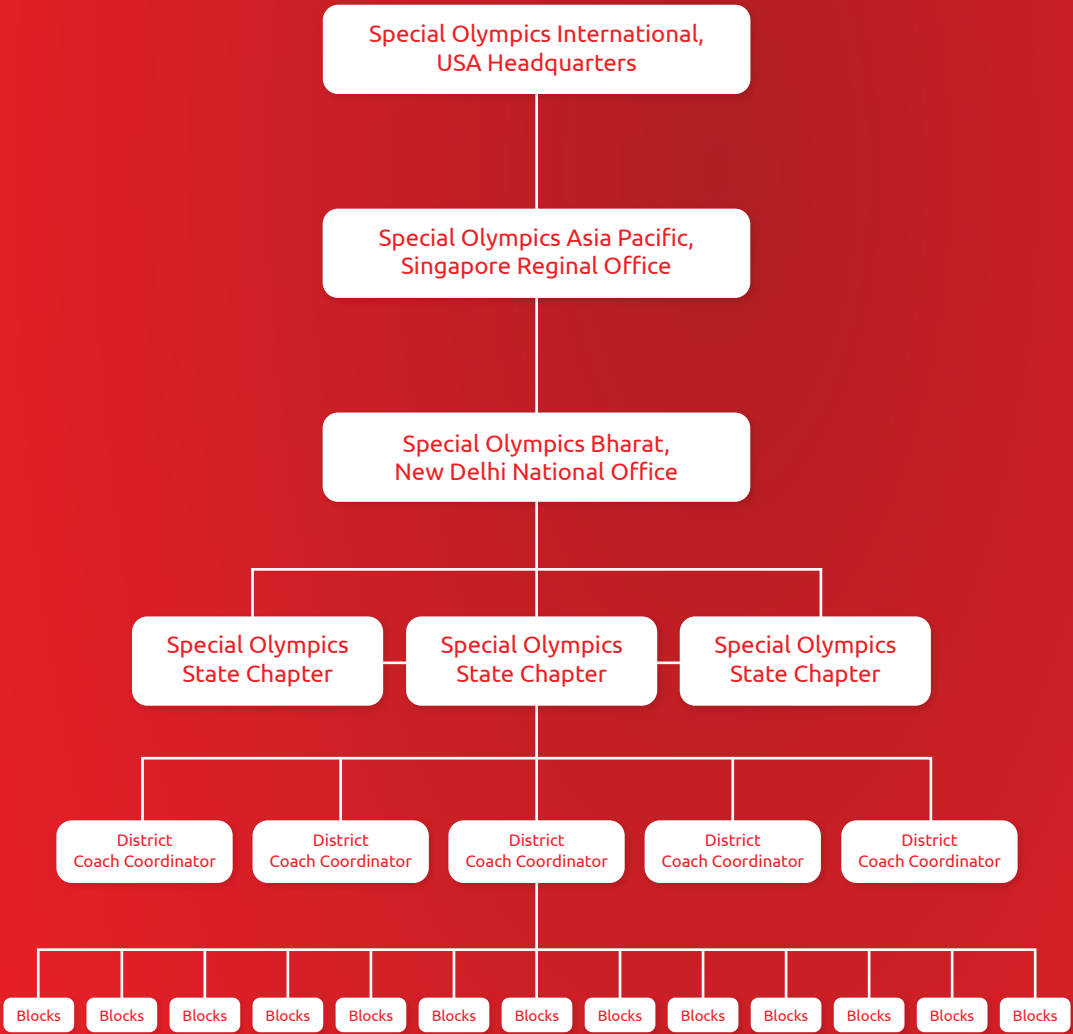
Special Olympics International,
USA Headquarters

Special Olympics Asia Pacific,
Singapore Reginal Office

Special Olympics Bharat,
New Delhi National Office

Special Olympics State Chapter

Special Olympics State Chapter

Special Olympics State Chapter

District Coach Coordinator

District Coach Coordinator

District Coach Coordinator

District Coach Coordinator

District Coach Coordinator

Blocks

Blocks

Blocks

Blocks

Blocks

Blocks

Blocks

Blocks

Blocks

Blocks

Blocks

Blocks

Blocks